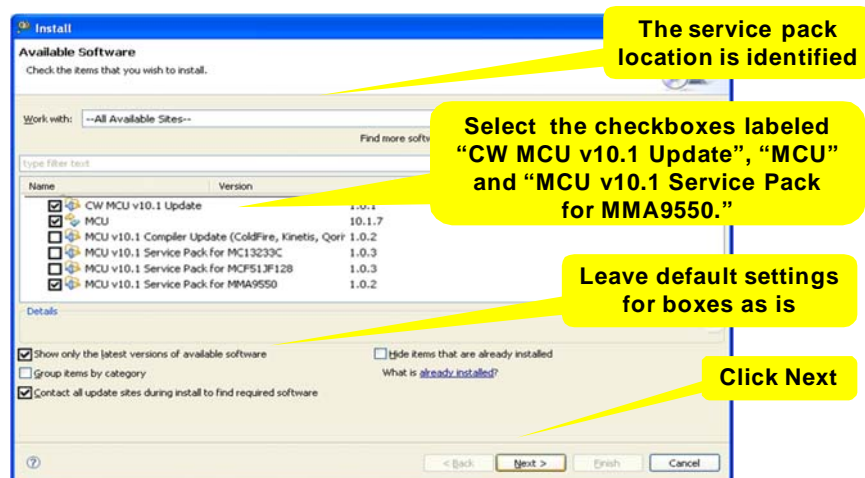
Install

Available Software

Check the items that you wish to install.

The service pack location is identified

Work with: --All Available Sites--

Find more softw

Select the checkboxes labeled "CW MCU v10.1 Update", "MCU" and "MCU v10.1 Service Pack for MMA9550."

type filter text

| Name | Version |
|---|---|
| CW MCU v10.1 Update | 1.0.1 |
| MCU | 10.1.7 |
| MCU v10.1 Compiler Update (ColdFire, Kinetis, Qorr | 1.0.2 |
| MCU v10.1 Service Pack for MC13233C | 1.0.3 |
| MCU v10.1 Service Pack for MCF51JF128 | 1.0.3 |
| MCU v10.1 Service Pack for MMA9550 | 1.0.2 |

Leave default settings for boxes as is

Details

Show only the latest versions of available software

Hide items that are already installed

Group items by category

What is already installed?

Contact all update sites during install to find required software

Click Next

< Back

Next >

Finish

Cancel